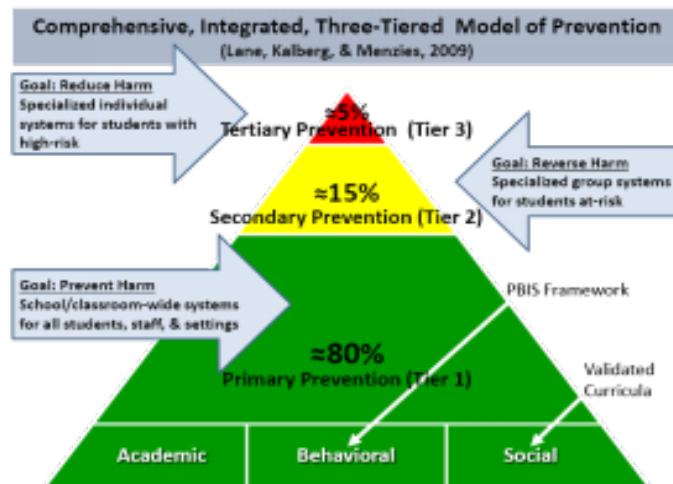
Comprehensive, Integrated, Three-Tiered Model of Prevention
(Lane, Kalberg, & Menzies, 2009)

Goal: Reduce Harm
Specialized individual systems for students with high-risk

≈5%
Tertiary Prevention (Tier 3)

Goal: Reverse Harm
Specialized group systems for students at-risk

≈15%
Secondary Prevention (Tier 2)

Goal: Prevent Harm
School/classroom-wide systems for all students, staff, & settings

PBIS Framework

≈80%
Primary Prevention (Tier 1)

Validated Curricula

| Academic | Behavioral | Social |
|---|---|---|